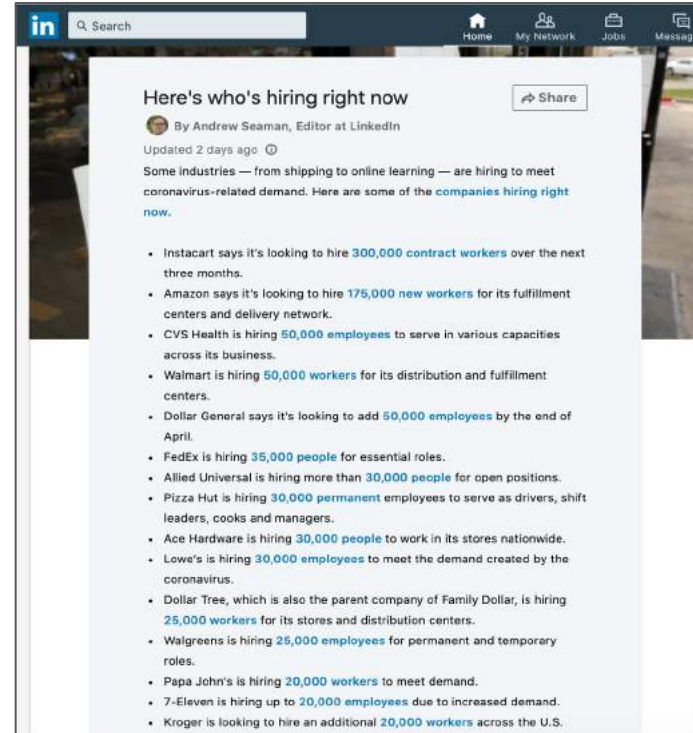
in Search

Home My Network Jobs Messag

Here's who's hiring right now

Share

By Andrew Seaman, Editor at LinkedIn

Updated 2 days ago

Some industries — from shipping to online learning — are hiring to meet coronavirus-related demand. Here are some of the companies hiring right now.

- Instacart says it's looking to hire 300,000 contract workers over the next three months.
- Amazon says it's looking to hire 175,000 new workers for its fulfillment centers and delivery network.
- CVS Health is hiring 50,000 employees to serve in various capacities across its business.
- Walmart is hiring 50,000 workers for its distribution and fulfillment centers.
- Dollar General says it's looking to add 50,000 employees by the end of April.
- FedEx is hiring 35,000 people for essential roles.
- Allied Universal is hiring more than 30,000 people for open positions.
- Pizza Hut is hiring 30,000 permanent employees to serve as drivers, shift leaders, cooks and managers.
- Ace Hardware is hiring 30,000 people to work in its stores nationwide.
- Lowe's is hiring 30,000 employees to meet the demand created by the coronavirus.
- Dollar Tree, which is also the parent company of Family Dollar, is hiring 25,000 workers for its stores and distribution centers.
- Walgreens is hiring 25,000 employees for permanent and temporary roles.
- Papa John's is hiring 20,000 workers to meet demand.
- 7-Eleven is hiring up to 20,000 employees due to increased demand.
- Kroger is looking to hire an additional 20,000 workers across the U.S.